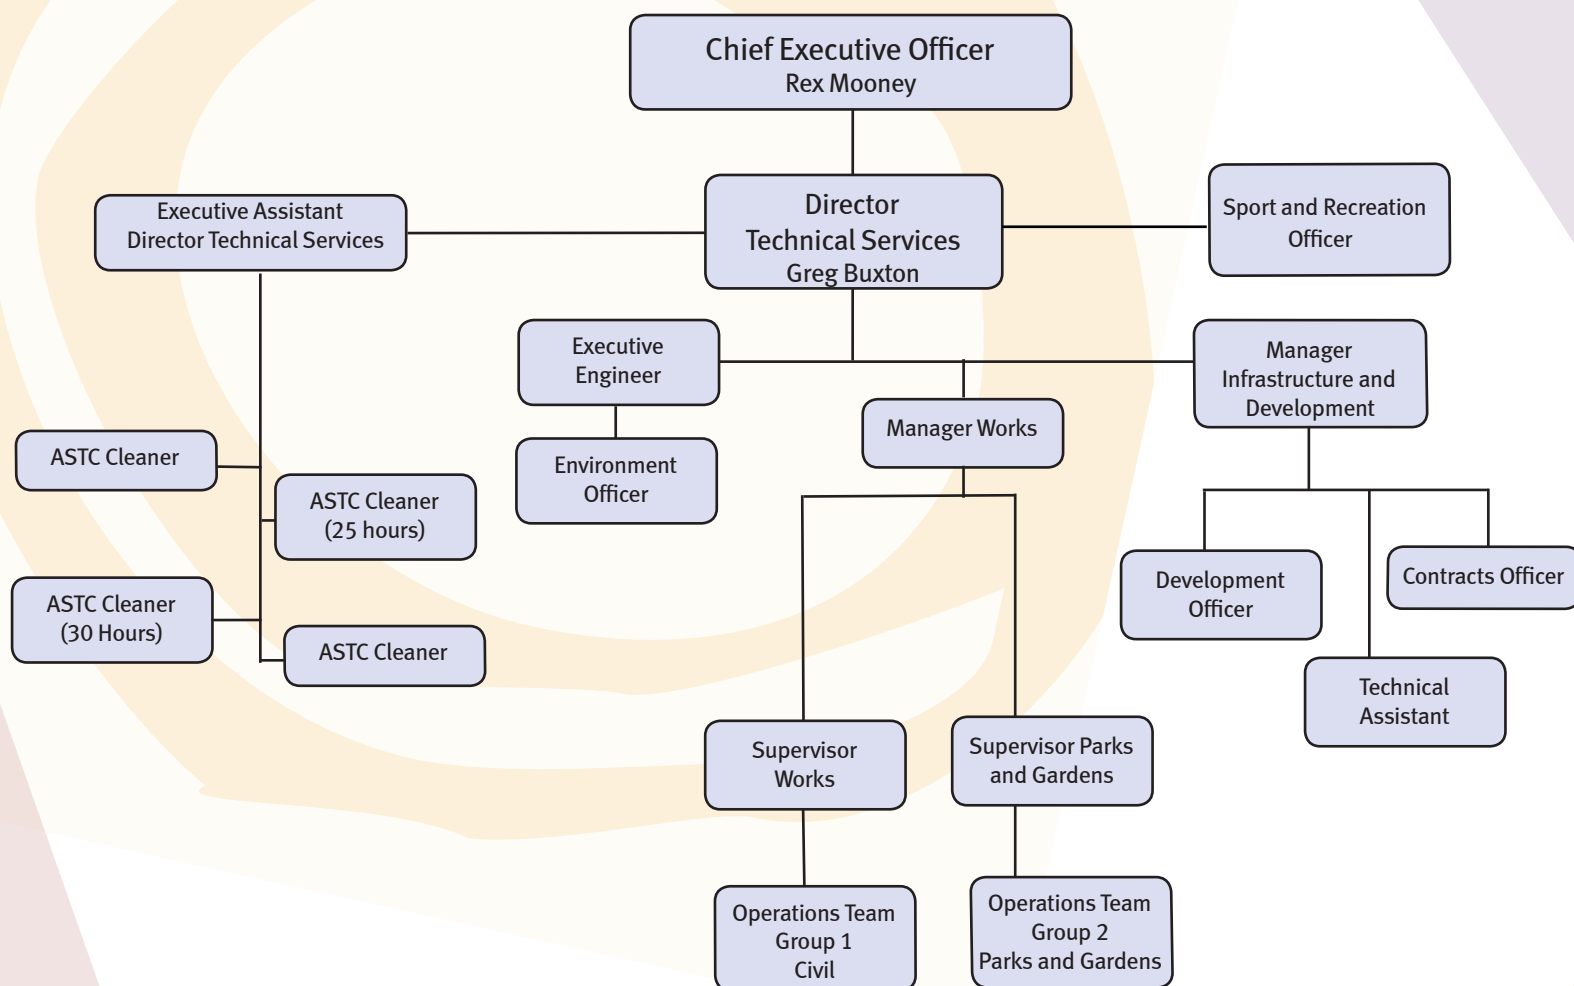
Chief Executive Officer
Rex Mooney

Executive Assistant
Director Technical Services

Director
Technical Services
Greg Buxton

Sport and Recreation
Officer

Executive
Engineer

Manager
Infrastructure and
Development

Environment
Officer

Manager Works

ASTC Cleaner

ASTC Cleaner
(25 hours)

ASTC Cleaner
(30 Hours)

ASTC Cleaner

Development
Officer

Contracts Officer

Technical
Assistant

Supervisor
Works

Supervisor Parks
and Gardens

Operations Team
Group 1
Civil

Operations Team
Group 2
Parks and Gardens